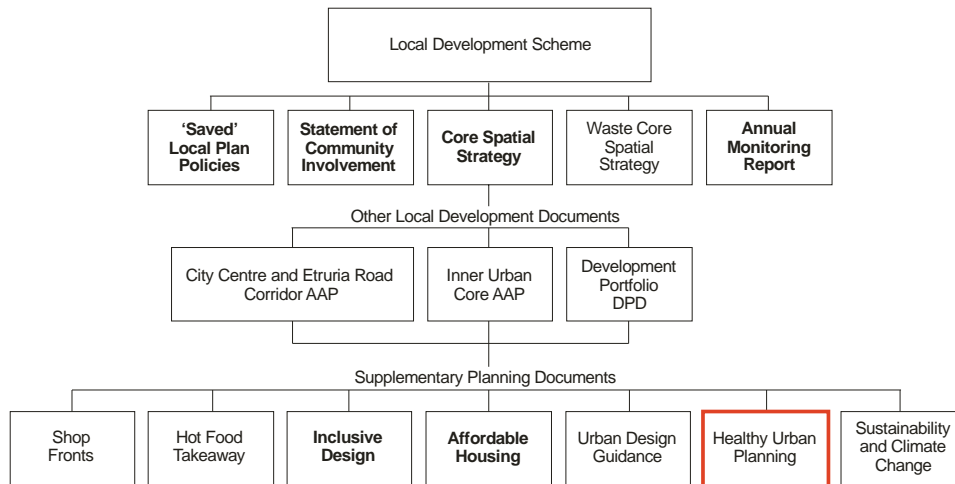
Local Development Scheme

**'Saved' Local Plan Policies**

**Statement of Community Involvement**

**Core Spatial Strategy**

Waste Core Spatial Strategy

**Annual Monitoring Report**

Other Local Development Documents

City Centre and Etruria Road Corridor AAP

Inner Urban Core AAP

Development Portfolio DPD

Supplementary Planning Documents

Shop Fronts

Hot Food Takeaway

**Inclusive Design**

**Affordable Housing**

Urban Design Guidance

Healthy Urban Planning

Sustainability and Climate Change